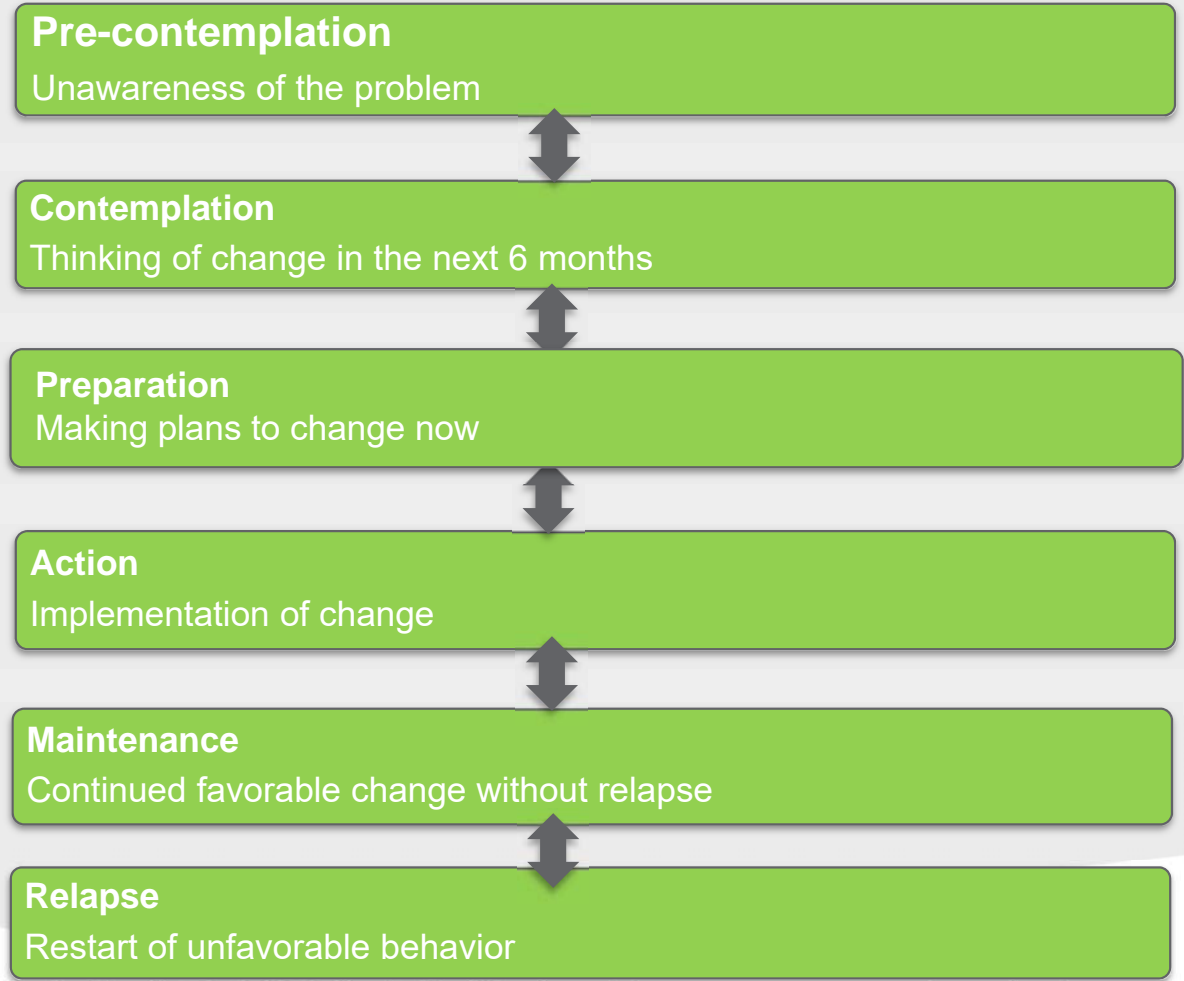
Pre-contemplation
Unawareness of the problem

Contemplation
Thinking of change in the next 6 months

Preparation
Making plans to change now

Action
Implementation of change

Maintenance
Continued favorable change without relapse

Relapse
Restart of unfavorable behavior